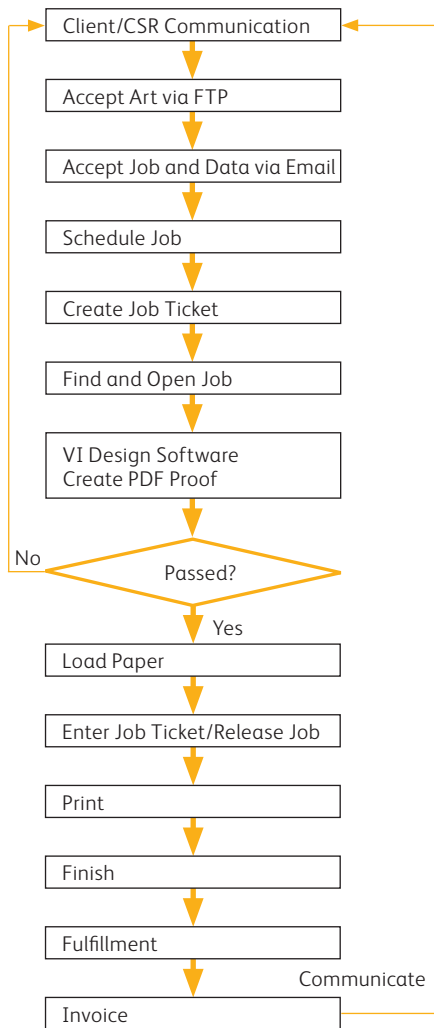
Client/CSR Communication

Accept Art via FTP

Accept Job and Data via Email

Schedule Job

Create Job Ticket

Find and Open Job

VI Design Software
Create PDF Proof

No

Passed?

Yes

Load Paper

Enter Job Ticket/Release Job

Print

Finish

Fulfillment

Communicate

Invoice